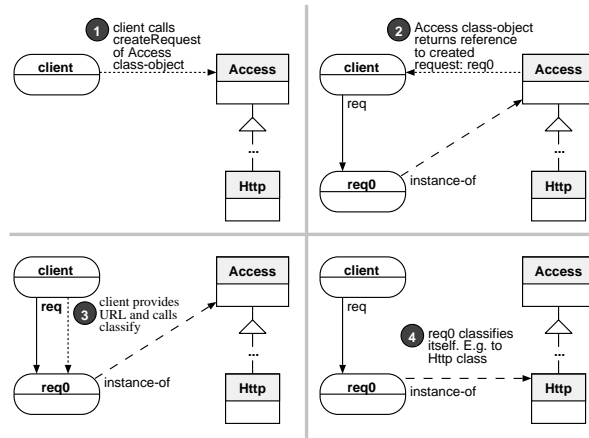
1 client calls createRequest of Access class-object

client

Access

...

Http

2 Access class-object returns reference to created request: req0

client

Access

req

...

req0

instance-of

Http

client

Access

req

3 client provides URL and calls classify

...

req0

instance-of

Http

client

Access

req

4 req0 classifies itself. E.g. to Http class

...

req0

instance-of

Http